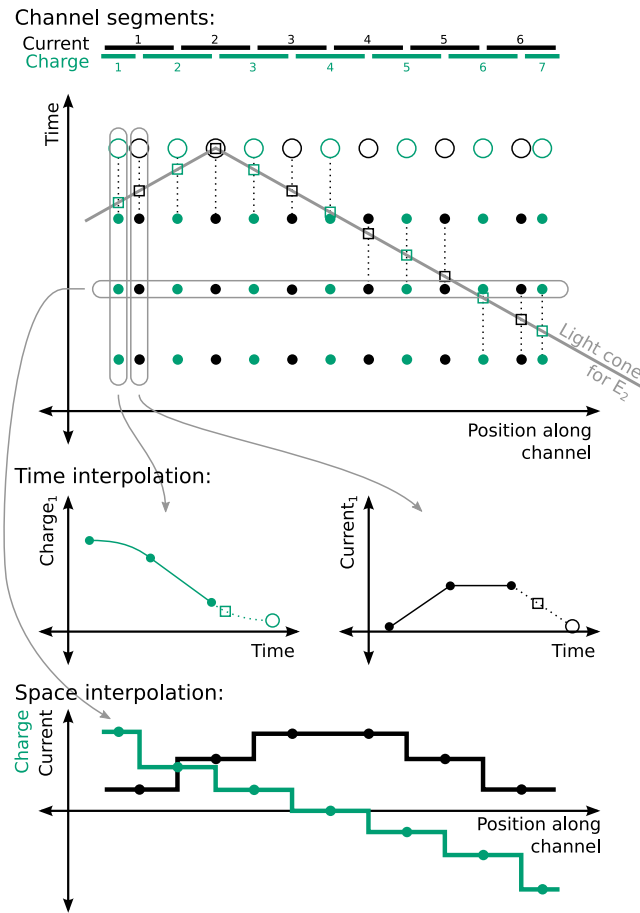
Channel segments:

Current 1 2 3 4 5 6

Charge 1 2 3 4 5 6 7

Time

Light cone for $E_2$

Position along channel

Time interpolation:

$\text{Charge}_1$

Time

$\text{Current}_1$

Time

Space interpolation:

Charge

Current

Position along channel